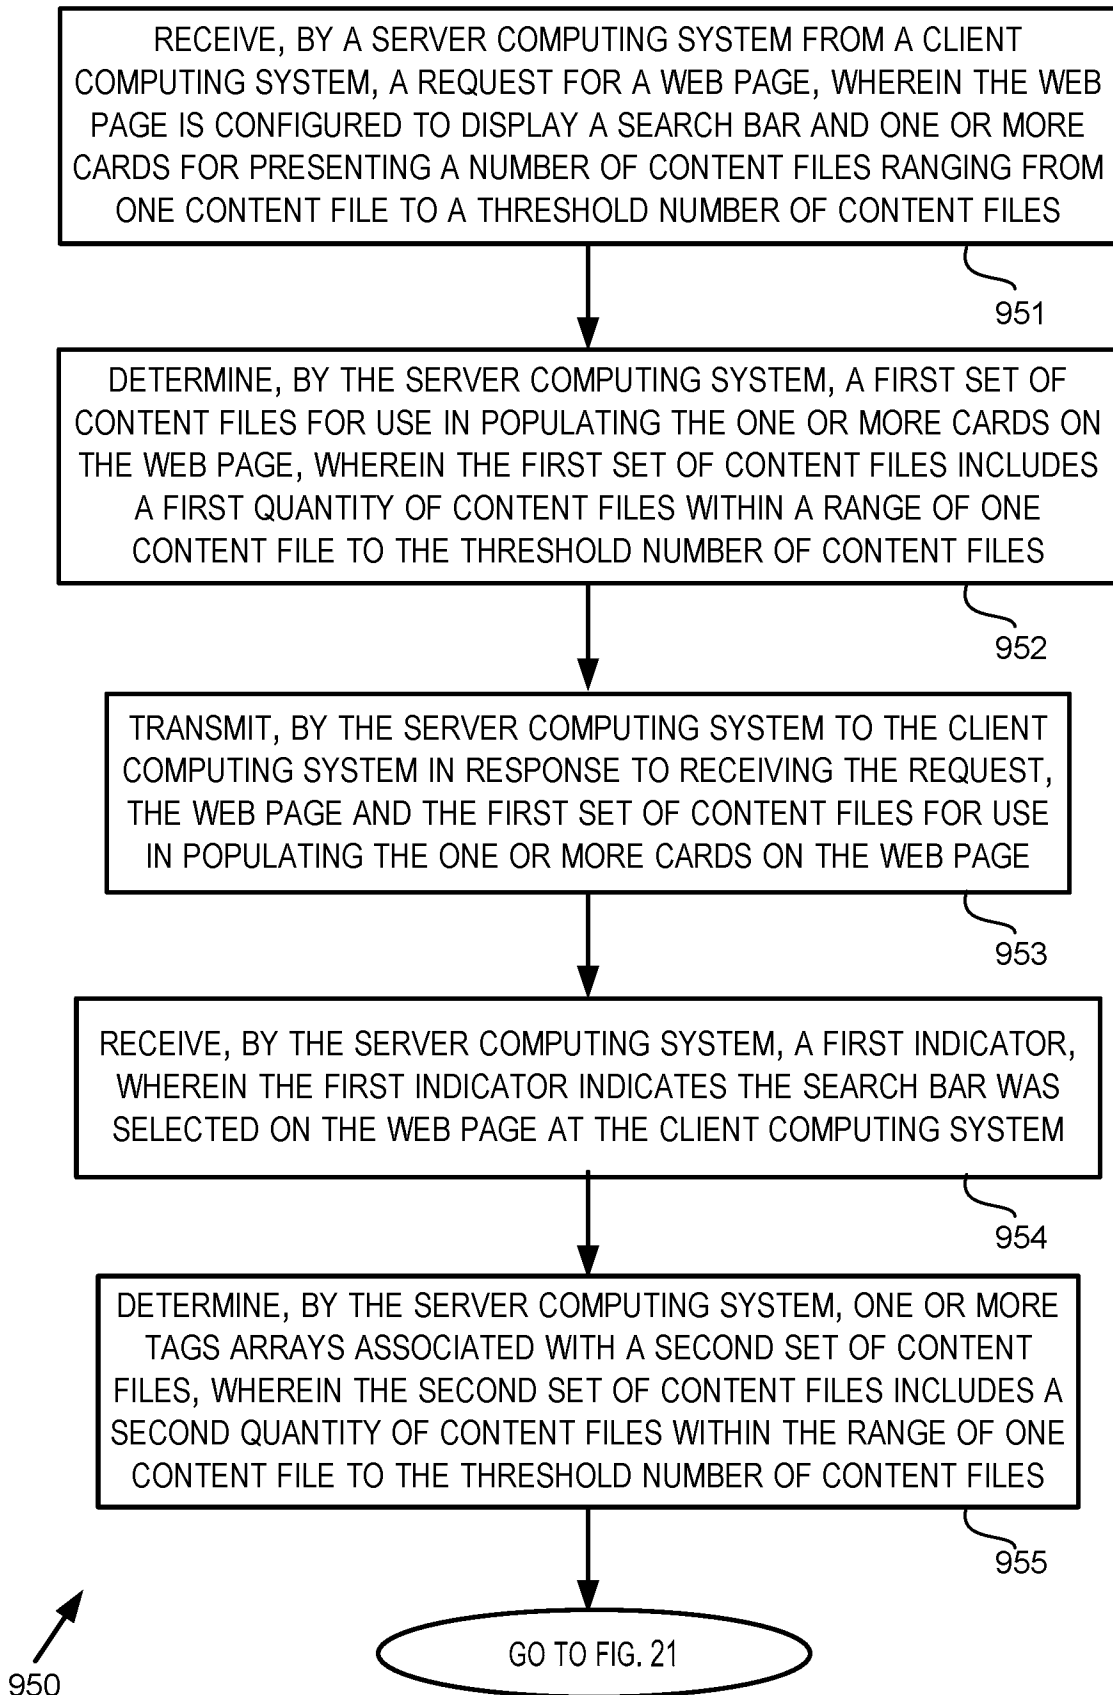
RECEIVE, BY A SERVER COMPUTING SYSTEM FROM A CLIENT COMPUTING SYSTEM, A REQUEST FOR A WEB PAGE, WHEREIN THE WEB PAGE IS CONFIGURED TO DISPLAY A SEARCH BAR AND ONE OR MORE CARDS FOR PRESENTING A NUMBER OF CONTENT FILES RANGING FROM ONE CONTENT FILE TO A THRESHOLD NUMBER OF CONTENT FILES

951

DETERMINE, BY THE SERVER COMPUTING SYSTEM, A FIRST SET OF CONTENT FILES FOR USE IN POPULATING THE ONE OR MORE CARDS ON THE WEB PAGE, WHEREIN THE FIRST SET OF CONTENT FILES INCLUDES A FIRST QUANTITY OF CONTENT FILES WITHIN A RANGE OF ONE CONTENT FILE TO THE THRESHOLD NUMBER OF CONTENT FILES

952

TRANSMIT, BY THE SERVER COMPUTING SYSTEM TO THE CLIENT COMPUTING SYSTEM IN RESPONSE TO RECEIVING THE REQUEST, THE WEB PAGE AND THE FIRST SET OF CONTENT FILES FOR USE IN POPULATING THE ONE OR MORE CARDS ON THE WEB PAGE

953

RECEIVE, BY THE SERVER COMPUTING SYSTEM, A FIRST INDICATOR, WHEREIN THE FIRST INDICATOR INDICATES THE SEARCH BAR WAS SELECTED ON THE WEB PAGE AT THE CLIENT COMPUTING SYSTEM

954

DETERMINE, BY THE SERVER COMPUTING SYSTEM, ONE OR MORE TAGS ARRAYS ASSOCIATED WITH A SECOND SET OF CONTENT FILES, WHEREIN THE SECOND SET OF CONTENT FILES INCLUDES A SECOND QUANTITY OF CONTENT FILES WITHIN THE RANGE OF ONE CONTENT FILE TO THE THRESHOLD NUMBER OF CONTENT FILES

955

GO TO FIG. 21

950